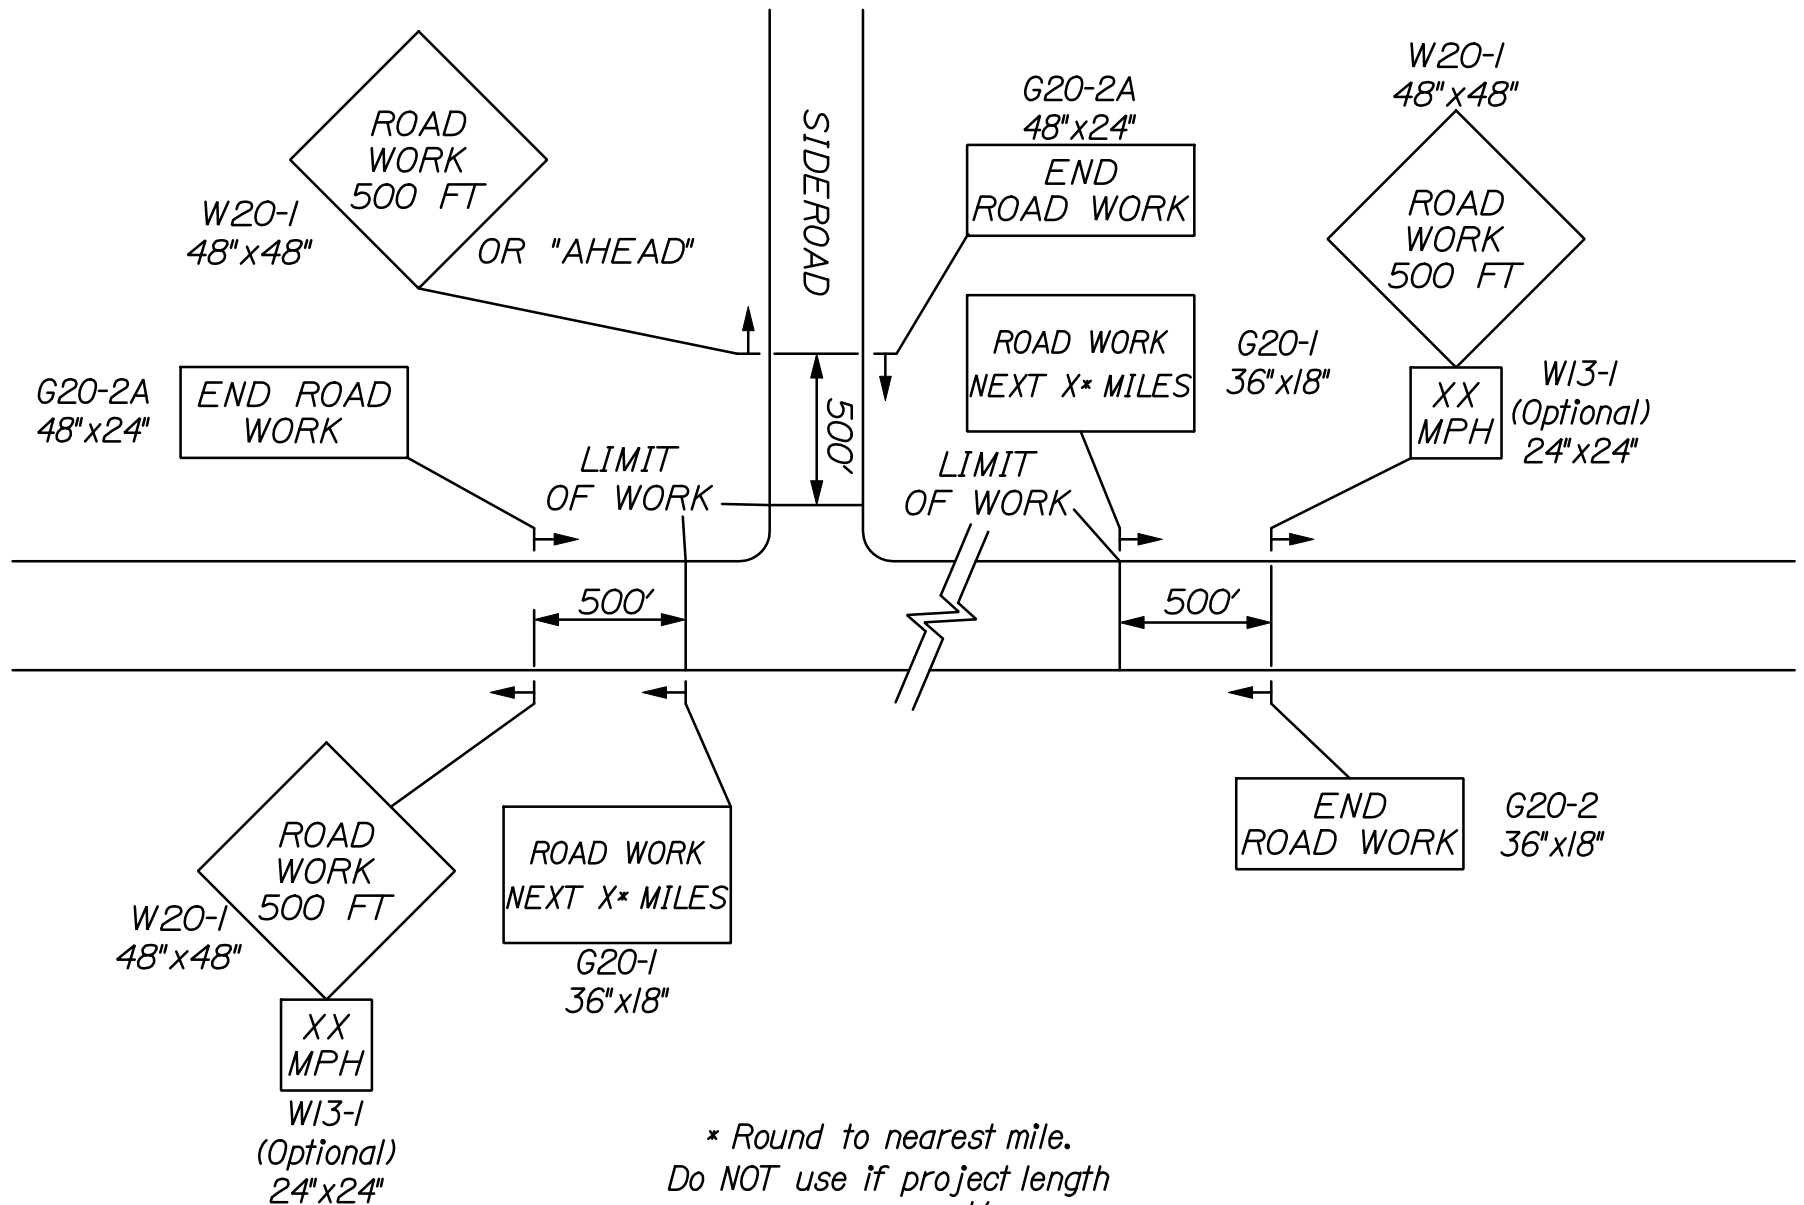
ROAD WORK 500 FT

W20-1
48"x48"

OR "AHEAD"

SIDEROAD

G20-2A
48"x24"

END ROAD WORK

W20-1
48"x48"

ROAD WORK 500 FT

G20-2A
48"x24"

END ROAD WORK

500'

ROAD WORK NEXT X* MILES

G20-1
36"x18"

XX MPH

W13-1
(Optional)
24"x24"

LIMIT OF WORK

LIMIT OF WORK

500'

500'

ROAD WORK 500 FT

W20-1
48"x48"

XX MPH

W13-1
(Optional)
24"x24"

ROAD WORK NEXT X* MILES

G20-1
36"x18"

END ROAD WORK

G20-2
36"x18"

* Round to nearest mile.
Do NOT use if project length
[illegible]